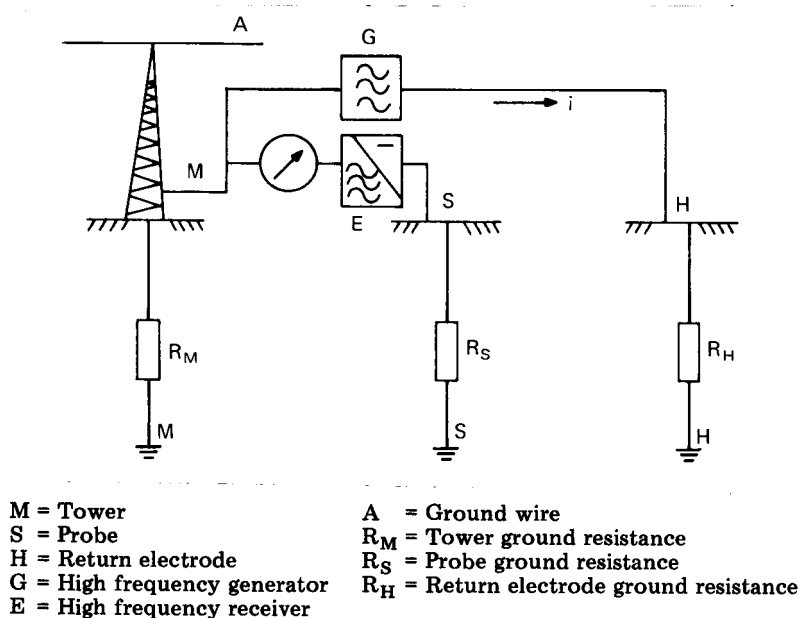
A
G
i
M
S
E
H
$R_M$
$R_S$
$R_H$
M
S
H

M = Tower
S = Probe
H = Return electrode
G = High frequency generator
E = High frequency receiver

A = Ground wire
$R_M$ = Tower ground resistance
$R_S$ = Probe ground resistance
$R_H$ = Return electrode ground resistance